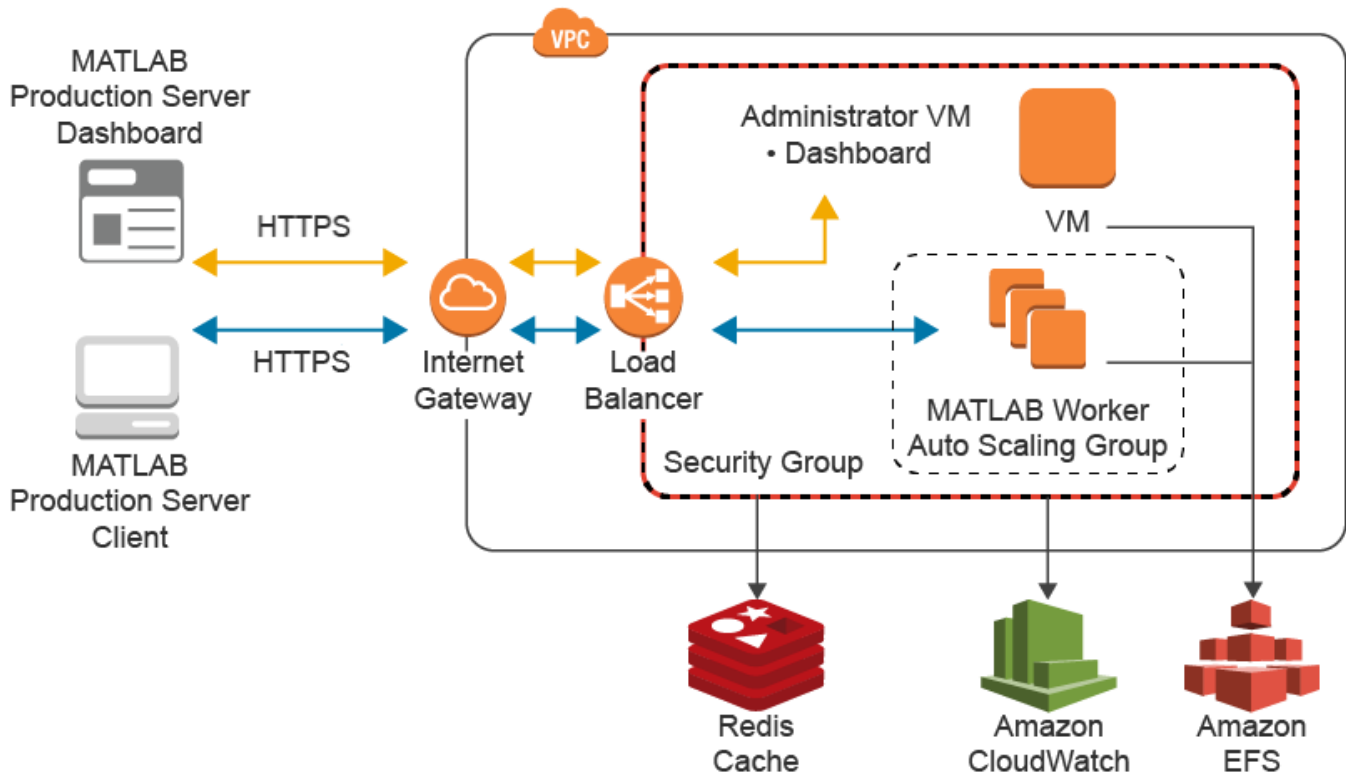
VPC

MATLAB Production Server Dashboard

HTTPS

HTTPS

MATLAB Production Server Client

Internet Gateway

Load Balancer

Administrator VM
• Dashboard

VM

MATLAB Worker Auto Scaling Group

Security Group

Redis Cache

Amazon CloudWatch

Amazon EFS